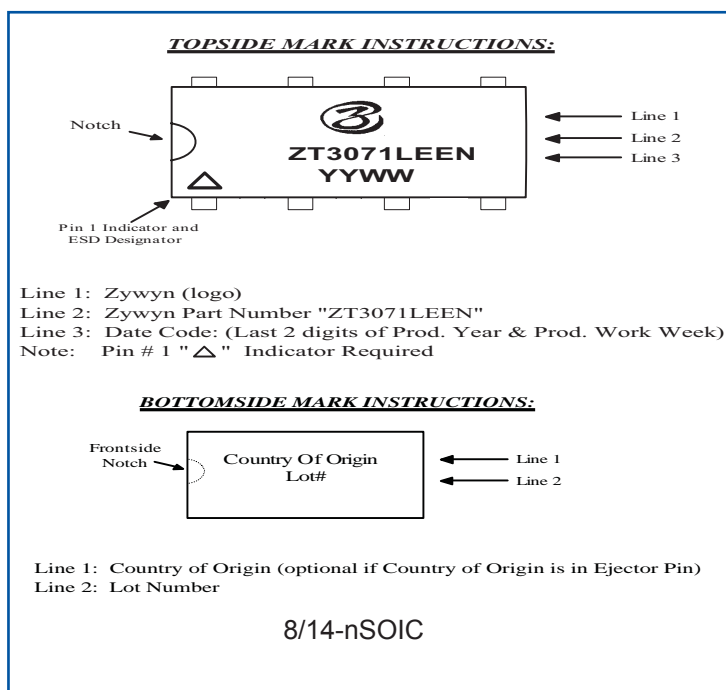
TOPSIDE MARK INSTRUCTIONS:

Notch

ZT3071LEEN
YYWW

Line 1
Line 2
Line 3

Pin 1 Indicator and ESD Designator

Line 1: Zywyn (logo)
Line 2: Zywyn Part Number "ZT3071LEEN"
Line 3: Date Code: (Last 2 digits of Prod. Year & Prod. Work Week)
Note: Pin # 1 "△" Indicator Required

BOTTOMSIDE MARK INSTRUCTIONS:

Frontside Notch

Country Of Origin
Lot#

Line 1
Line 2

Line 1: Country of Origin (optional if Country of Origin is in Ejector Pin)
Line 2: Lot Number

8/14-nSOIC